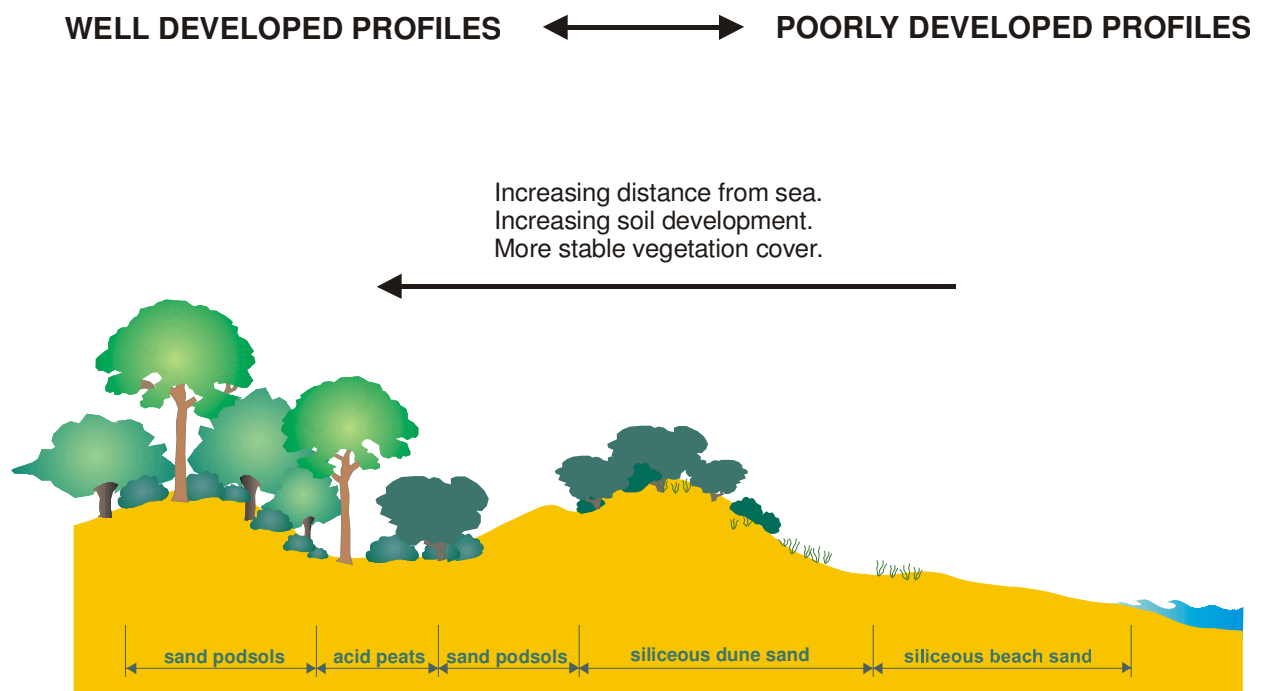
WELL DEVELOPED PROFILES ↔ POORLY DEVELOPED PROFILES

Increasing distance from sea.
Increasing soil development.
More stable vegetation cover.

sand podsols | acid peats | sand podsols | siliceous dune sand | siliceous beach sand